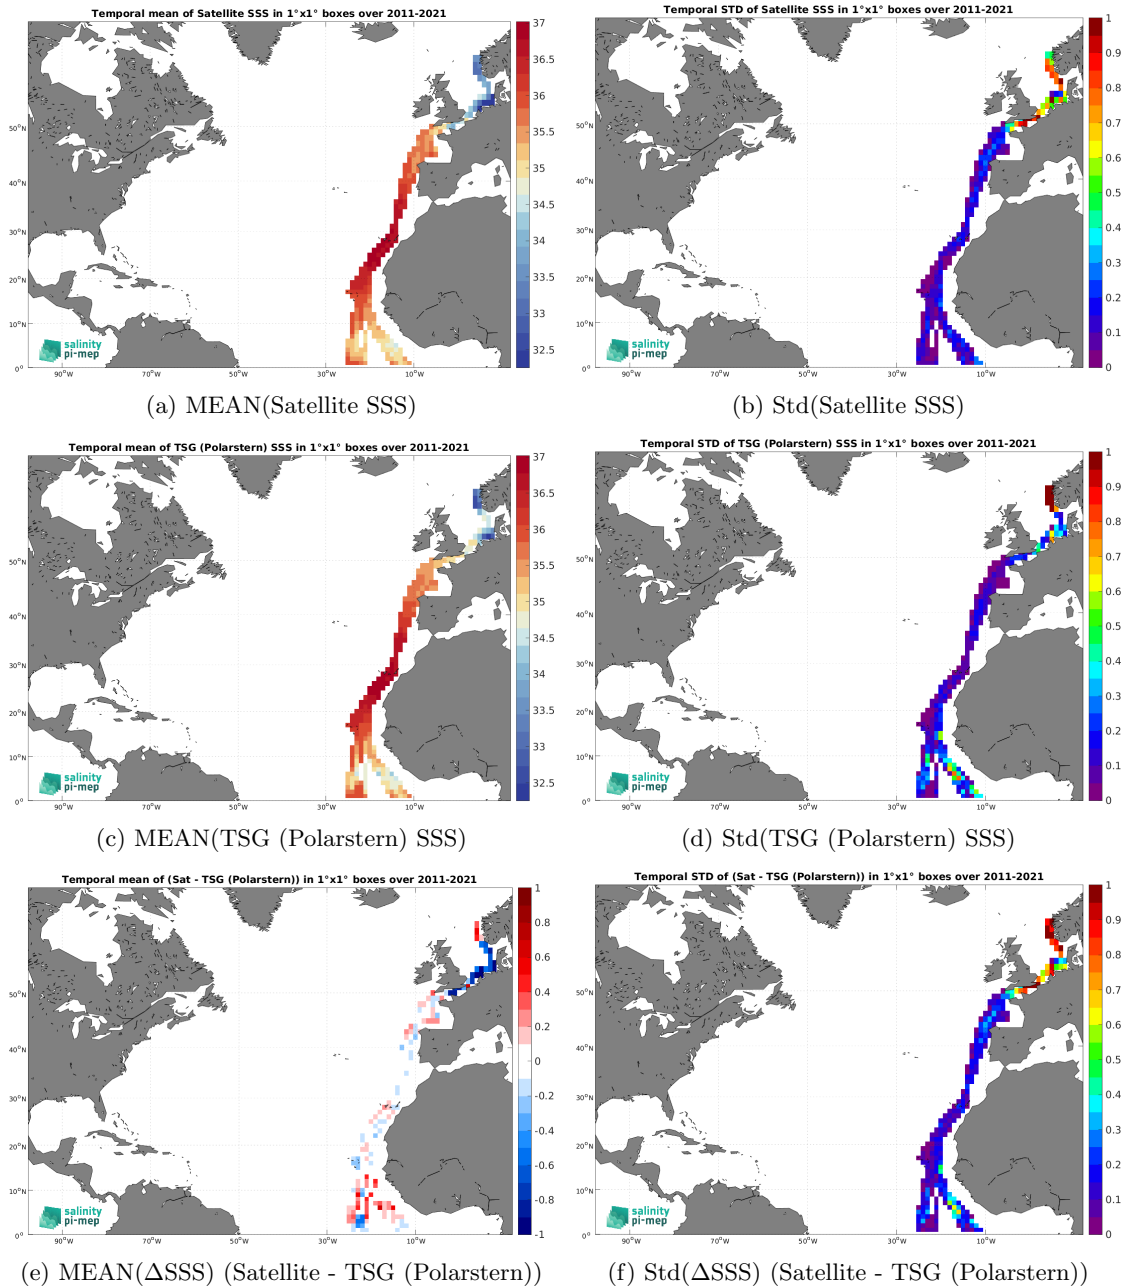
Temporal mean of Satellite SSS in 1°x1° boxes over 2011-2021

37
36.5
36
35.5
35
34.5
34
33.5
33
32.5

50°N
40°N
30°N
20°N
10°N
0°
90°W
70°W
50°W
30°W
10°W

salinity
pi-mep

(a) MEAN(Satellite SSS)

Temporal STD of Satellite SSS in 1°x1° boxes over 2011-2021

1
0.9
0.8
0.7
0.6
0.5
0.4
0.3
0.2
0.1
0

50°N
40°N
30°N
20°N
10°N
0°
90°W
70°W
50°W
30°W
10°W

salinity
pi-mep

(b) Std(Satellite SSS)

Temporal mean of TSG (Polarstern) SSS in 1°x1° boxes over 2011-2021

37
36.5
36
35.5
35
34.5
34
33.5
33
32.5

50°N
40°N
30°N
20°N
10°N
0°
90°W
70°W
50°W
30°W
10°W

salinity
pi-mep

(c) MEAN(TSG (Polarstern) SSS)

Temporal STD of TSG (Polarstern) SSS in 1°x1° boxes over 2011-2021

1
0.9
0.8
0.7
0.6
0.5
0.4
0.3
0.2
0.1
0

50°N
40°N
30°N
20°N
10°N
0°
90°W
70°W
50°W
30°W
10°W

salinity
pi-mep

(d) Std(TSG (Polarstern) SSS)

Temporal mean of (Sat - TSG (Polarstern)) in 1°x1° boxes over 2011-2021

1
0.8
0.6
0.4
0.2
0
-0.2
-0.4
-0.6
-0.8
-1

50°N
40°N
30°N
20°N
10°N
0°
90°W
70°W
50°W
30°W
10°W

salinity
pi-mep

(e) MEAN(ΔSSS) (Satellite - TSG (Polarstern))

Temporal STD of (Sat - TSG (Polarstern)) in 1°x1° boxes over 2011-2021

1
0.9
0.8
0.7
0.6
0.5
0.4
0.3
0.2
0.1
0

50°N
40°N
30°N
20°N
10°N
0°
90°W
70°W
50°W
30°W
10°W

salinity
pi-mep

(f) Std(ΔSSS) (Satellite - TSG (Polarstern))